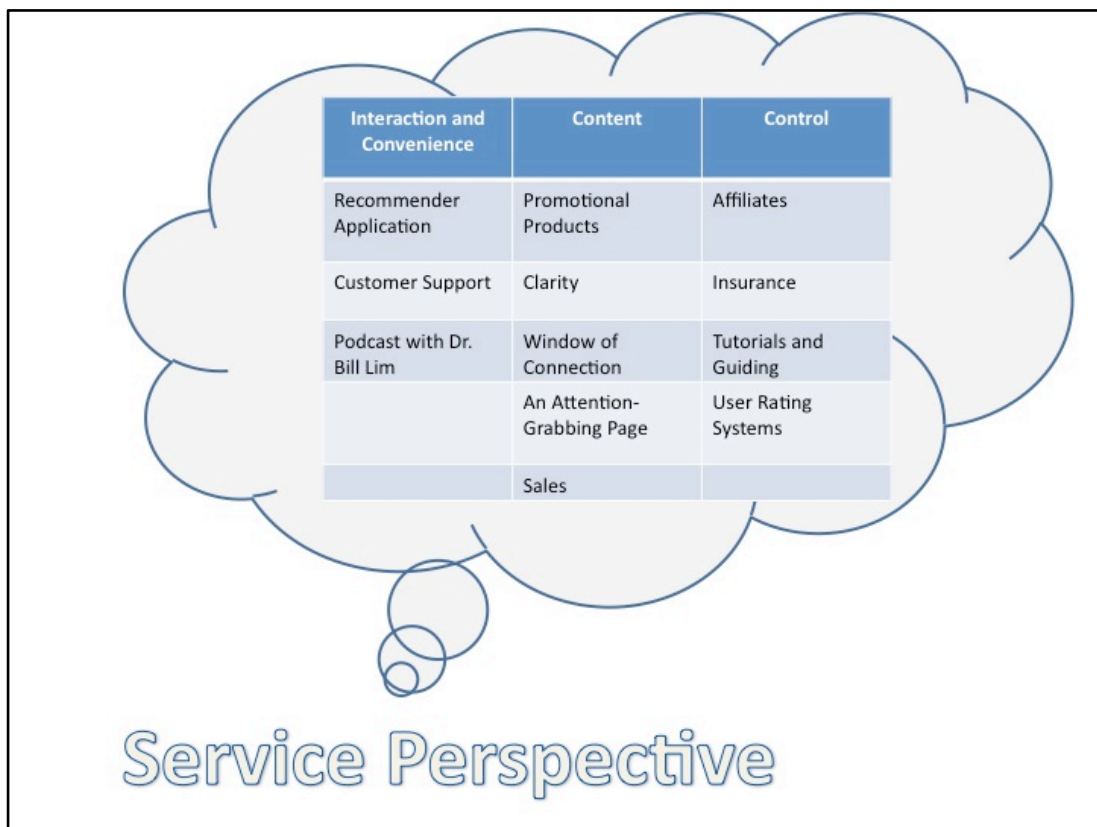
| Interaction and Convenience | Content | Control |
|---|---|---|
| Recommender Application | Promotional Products | Affiliates |
| Customer Support | Clarity | Insurance |
| Podcast with Dr. Bill Lim | Window of Connection | Tutorials and Guiding |
| | An Attention-Grabbing Page | User Rating Systems |
| | Sales | |

Service Perspective